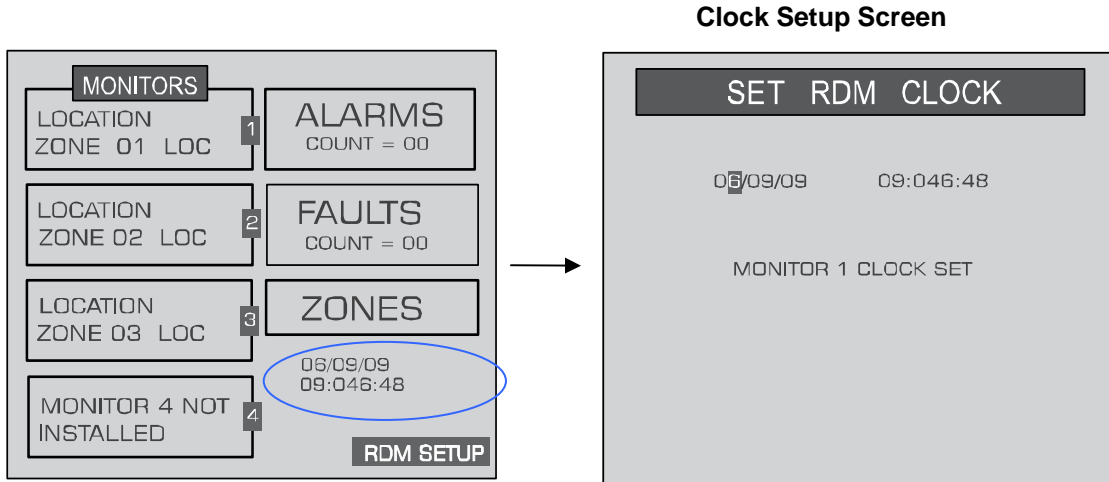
Clock Setup Screen

MONITORS

LOCATION
ZONE 01 LOC

1

ALARMS
COUNT = 00

LOCATION
ZONE 02 LOC

2

FAULTS
COUNT = 00

LOCATION
ZONE 03 LOC

3

ZONES

06/09/09
09:046:48

MONITOR 4 NOT INSTALLED

4

RDM SETUP

SET RDM CLOCK

06/09/09 09:046:48

MONITOR 1 CLOCK SET